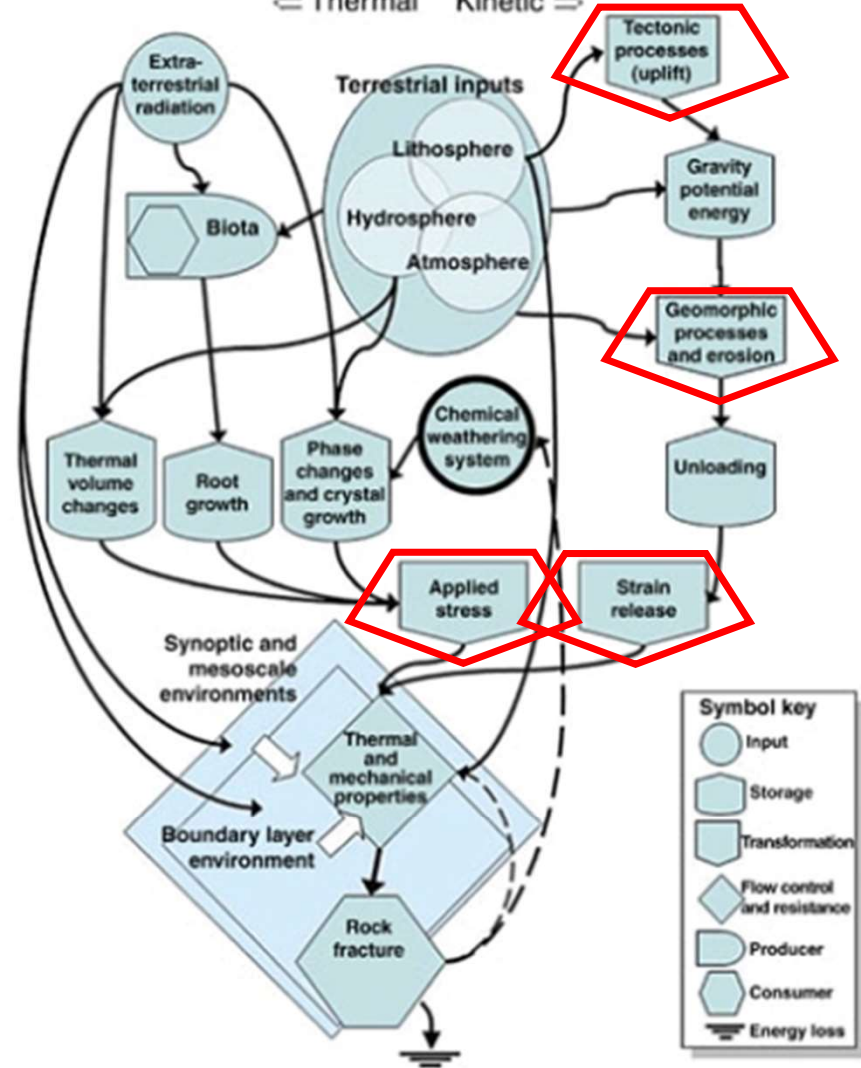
⟸ Thermal Kinetic ⟹

Tectonic processes (uplift)

Extra-terrestrial radiation

Terrestrial inputs

Lithosphere

Hydrosphere

Atmosphere

Biota

Gravity potential energy

Geomorphic processes and erosion

Chemical weathering system

Thermal volume changes

Root growth

Phase changes and crystal growth

Unloading

Applied stress

Strain release

Synoptic and mesoscale environments

Thermal and mechanical properties

Boundary layer environment

Rock fracture

Symbol key

Input

Storage

Transformation

Flow control and resistance

Producer

Consumer

Energy loss